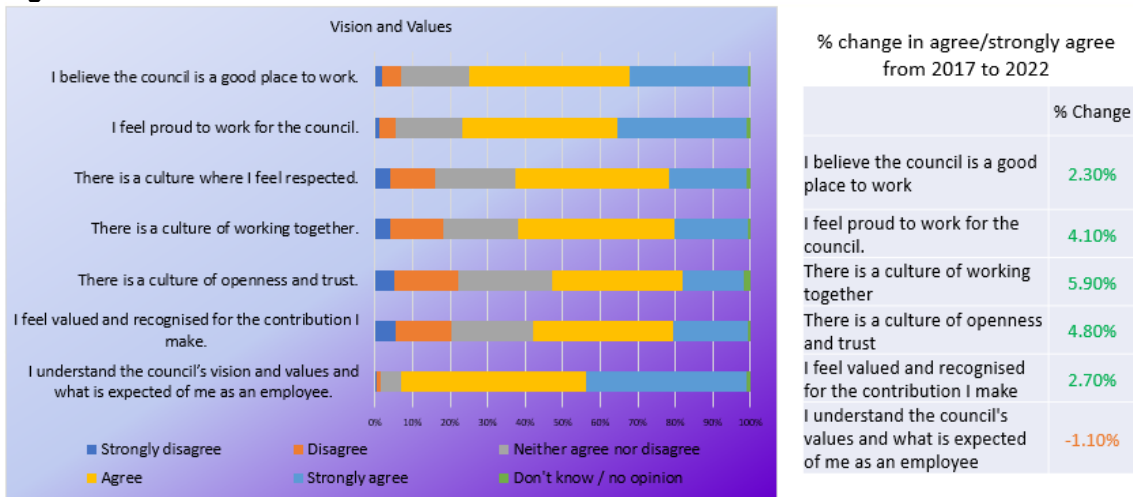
Vision and Values

I believe the council is a good place to work.

I feel proud to work for the council.

There is a culture where I feel respected.

There is a culture of working together.

There is a culture of openness and trust.

I feel valued and recognised for the contribution I make.

I understand the council's vision and values and what is expected of me as an employee.

0% 10% 20% 30% 40% 50% 60% 70% 80% 90% 100%

Strongly disagree
Disagree
Neither agree nor disagree
Agree
Strongly agree
Don't know / no opinion

% change in agree/strongly agree from 2017 to 2022

| | % Change |
|---|---|
| I believe the council is a good place to work | 2.30% |
| I feel proud to work for the council. | 4.10% |
| There is a culture of working together | 5.90% |
| There is a culture of openness and trust | 4.80% |
| I feel valued and recognised for the contribution I make | 2.70% |
| I understand the council's values and what is expected of me as an employee | -1.10% |